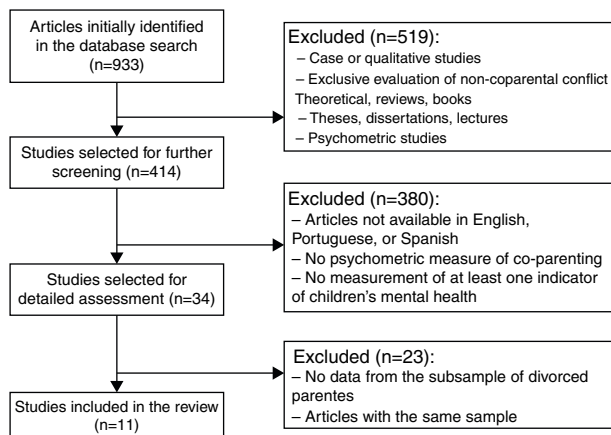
Articles initially identified in the database search (n=933)

Excluded (n=519):
– Case or qualitative studies
– Exclusive evaluation of non-coparental conflict
Theoretical, reviews, books
– Theses, dissertations, lectures
– Psychometric studies

Studies selected for further screening (n=414)

Excluded (n=380):
– Articles not available in English, Portuguese, or Spanish
– No psychometric measure of co-parenting
– No measurement of at least one indicator of children's mental health

Studies selected for detailed assessment (n=34)

Excluded (n=23):
– No data from the subsample of divorced parentes
– Articles with the same sample

Studies included in the review (n=11)